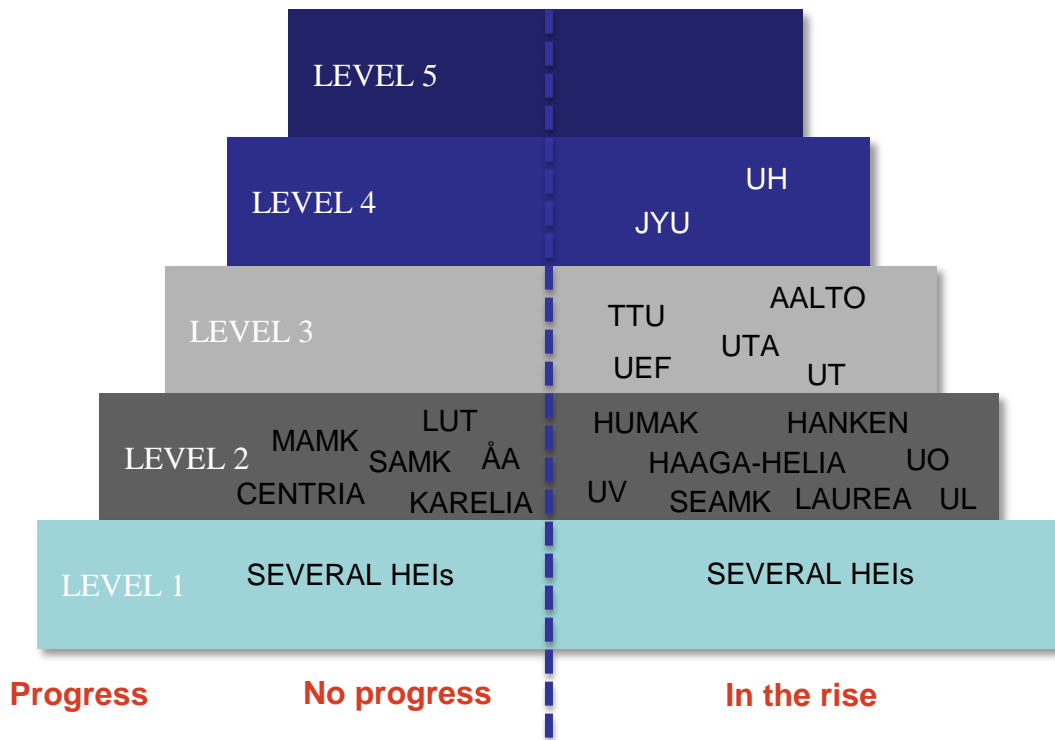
LEVEL 5

LEVEL 4 UH JYU

LEVEL 3 TTU AALTO UTA UEF UT

LEVEL 2 MAMK LUT SAMK ÅA CENTRIA KARELIA HUMAK HANKEN HAAGA-HELIA UO UV SEAMK LAUREA UL

LEVEL 1 SEVERAL HEIs SEVERAL HEIs

Progress No progress In the rise